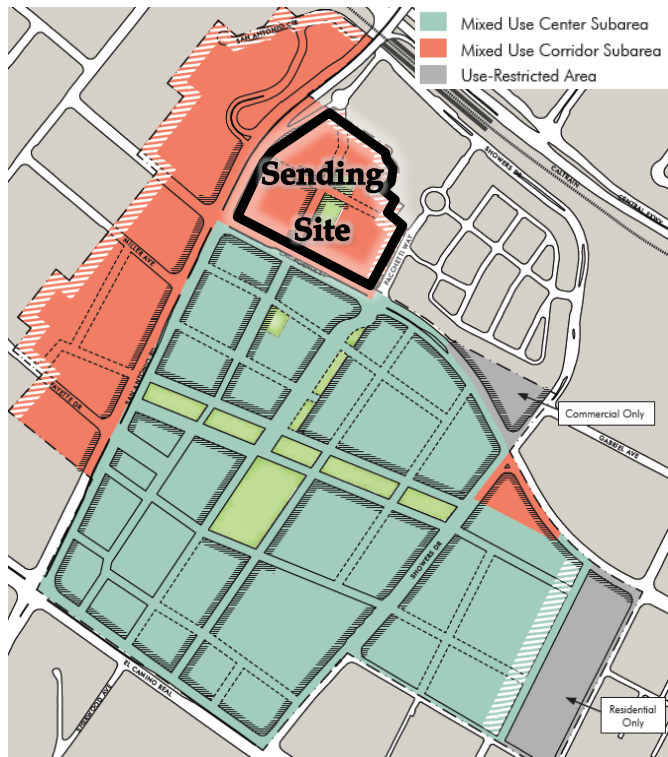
Mixed Use Center Subarea
Mixed Use Corridor Subarea
Use-Restricted Area

Sending Site

SAN ANTONIO CIR
SHOWERS DR
CALTRAIN
CENTRAL EXWY
PACCHETTI WAY
MILLER AVE
FAYETTE DR
SAN ANTONIO RD
Commercial Only
GABRIEL AVE
SHOWERS DR
EL CAMINO REAL
Residential Only